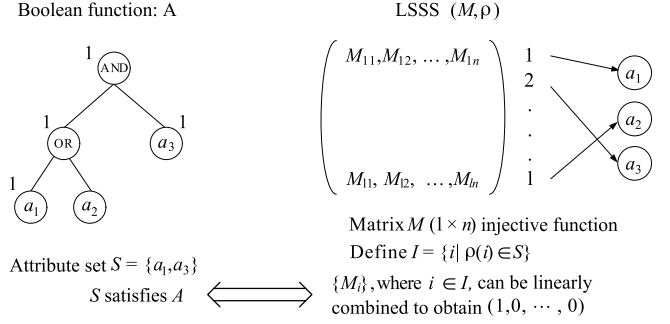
Boolean function: A

1
AND
1
OR
1
$a_3$
1
$a_1$
$a_2$

LSSS $(M, \rho)$

$\begin{pmatrix} M_{11}, M_{12}, \ldots, M_{1n} \\ \\ \\ M_{l1}, M_{l2}, \ldots, M_{ln} \end{pmatrix}$

1
2
.
.
.
1

$a_1$
$a_2$
$a_3$

Matrix $M$ $(l \times n)$ injective function

Define $I = \{i | \rho(i) \in S\}$

Attribute set $S = \{a_1, a_3\}$

$S$ satisfies $A$

$\{M_i\}$, where $i \in I$, can be linearly combined to obtain $(1, 0, \cdots, 0)$